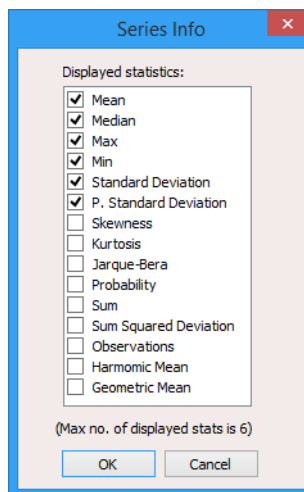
Series Info

Displayed statistics:

Mean
Median
Max
Min
Standard Deviation
P. Standard Deviation
Skewness
Kurtosis
Jarque-Bera
Probability
Sum
Sum Squared Deviation
Observations
Harmonic Mean
Geometric Mean

(Max no. of displayed stats is 6)

OK
Cancel